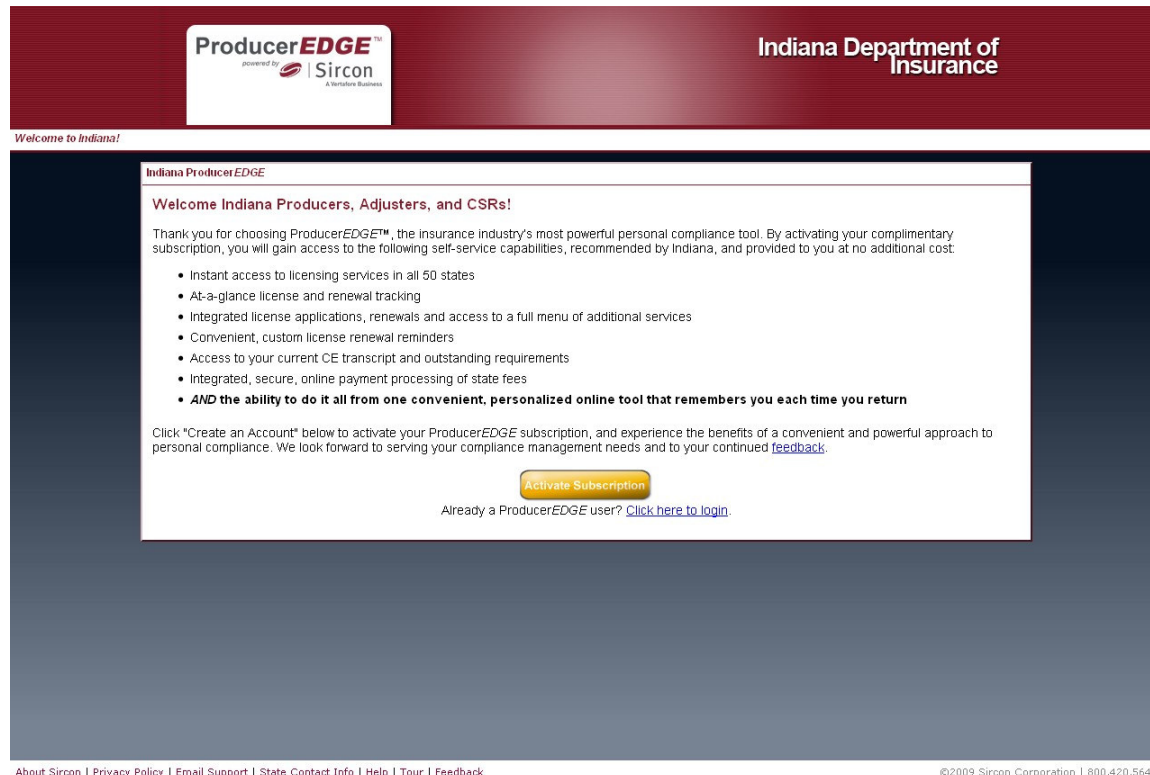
ProducerEDGE™
powered by Sircon
A Vertafore Business

Indiana Department of Insurance

Welcome to Indiana!

Indiana ProducerEDGE

Welcome Indiana Producers, Adjusters, and CSRs!

Thank you for choosing ProducerEDGE™, the insurance industry's most powerful personal compliance tool. By activating your complimentary subscription, you will gain access to the following self-service capabilities, recommended by Indiana, and provided to you at no additional cost:

- Instant access to licensing services in all 50 states
- At-a-glance license and renewal tracking
- Integrated license applications, renewals and access to a full menu of additional services
- Convenient, custom license renewal reminders
- Access to your current CE transcript and outstanding requirements
- Integrated, secure, online payment processing of state fees
- AND the ability to do it all from one convenient, personalized online tool that remembers you each time you return

Click "Create an Account" below to activate your ProducerEDGE subscription, and experience the benefits of a convenient and powerful approach to personal compliance. We look forward to serving your compliance management needs and to your continued feedback.

Activate Subscription

Already a ProducerEDGE user? Click here to login.

About Sircon | Privacy Policy | Email Support | State Contact Info | Help | Tour | Feedback

©2009 Sircon Corporation | 800.420.564